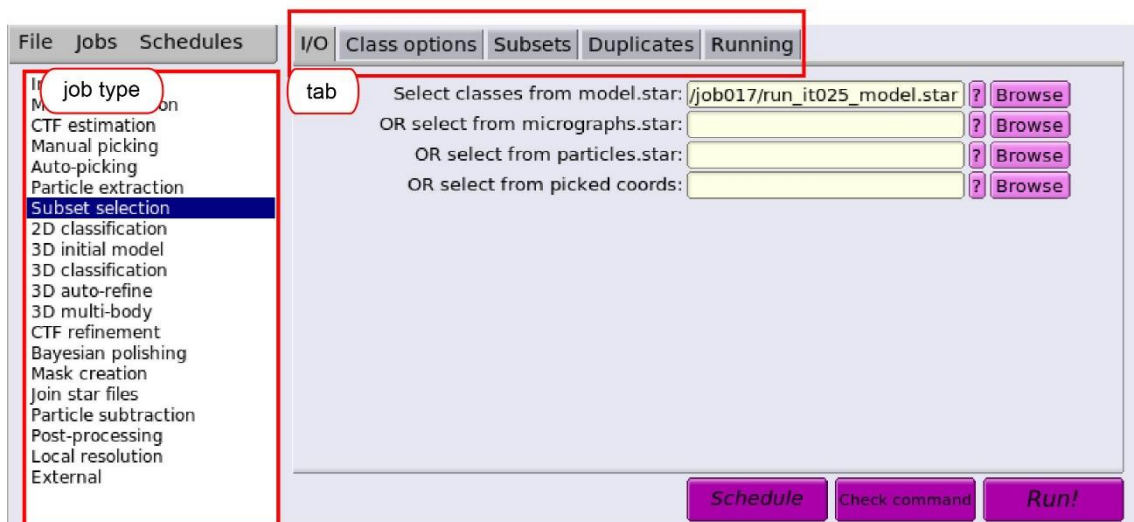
File Jobs Schedules

I/O | Class options | Subsets | Duplicates | Running

job type

tab

In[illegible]
M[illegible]on
CTF estimation
Manual picking
Auto-picking
Particle extraction
Subset selection
2D classification
3D initial model
3D classification
3D auto-refine
3D multi-body
CTF refinement
Bayesian polishing
Mask creation
Join star files
Particle subtraction
Post-processing
Local resolution
External

Select classes from model.star: /job017/run_it025_model.star ? Browse
OR select from micrographs.star: ? Browse
OR select from particles.star: ? Browse
OR select from picked coords: ? Browse

Schedule | Check command | Run!